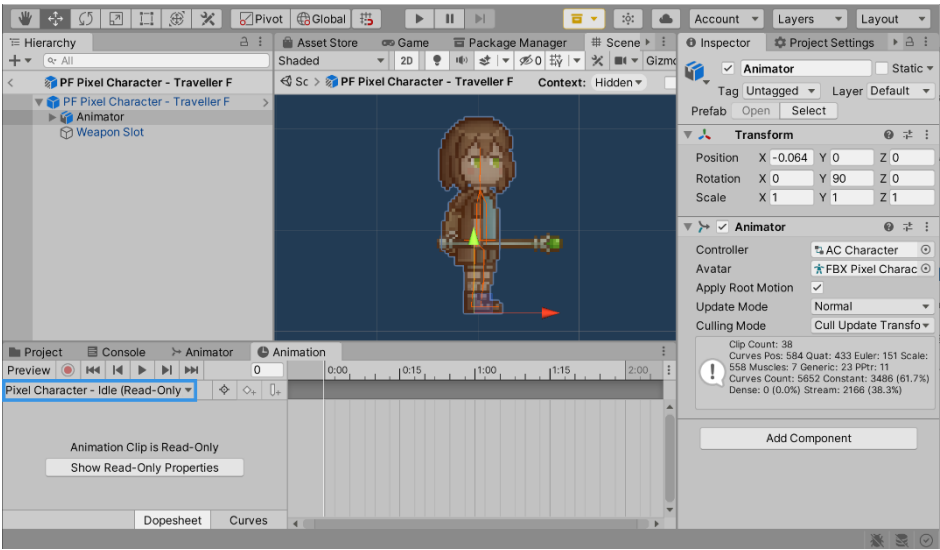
Pivot Global

Account Layers Layout

Hierarchy

All

PF Pixel Character - Traveller F

PF Pixel Character - Traveller F

Animator

Weapon Slot

Asset Store Game Package Manager Scene

Shaded 2D 0 Gizmo

Sc PF Pixel Character - Traveller F Context: Hidden

Inspector Project Settings

Animator Static

Tag Untagged Layer Default

Prefab Open Select

Transform

Position X -0.064 Y 0 Z 0

Rotation X 0 Y 90 Z 0

Scale X 1 Y 1 Z 1

Animator

Controller AC Character

Avatar FBX Pixel Charac

Apply Root Motion ✓

Update Mode Normal

Culling Mode Cull Update Transfo

Clip Count: 38
Curves Pos: 584 Quat: 433 Euler: 151 Scale: 558 Muscles: 7 Generic: 23 PPtr: 11
Curves Count: 5652 Constant: 3486 (61.7%)
Dense: 0 (0.0%) Stream: 2166 (38.3%)

Add Component

Project Console Animator Animation

Preview 0

0:00 0:15 1:00 1:15 2:00

Pixel Character - Idle (Read-Only

Animation Clip is Read-Only

Show Read-Only Properties

Dopesheet Curves